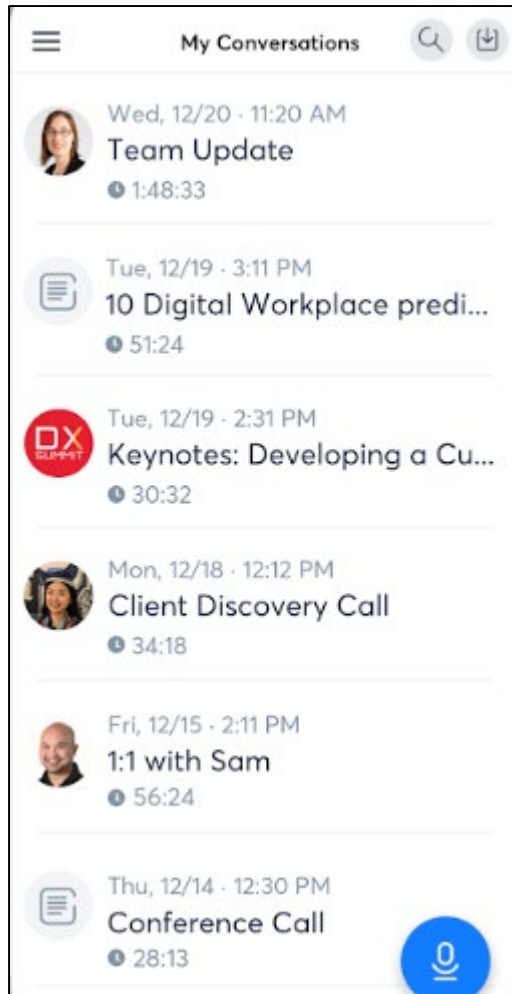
My Conversations

Wed, 12/20 · 11:20 AM
Team Update
1:48:33

Tue, 12/19 · 3:11 PM
10 Digital Workplace predi...
51:24

DX SUMMIT
Tue, 12/19 · 2:31 PM
Keynotes: Developing a Cu...
30:32

Mon, 12/18 · 12:12 PM
Client Discovery Call
34:18

Fri, 12/15 · 2:11 PM
1:1 with Sam
56:24

Thu, 12/14 · 12:30 PM
Conference Call
28:13